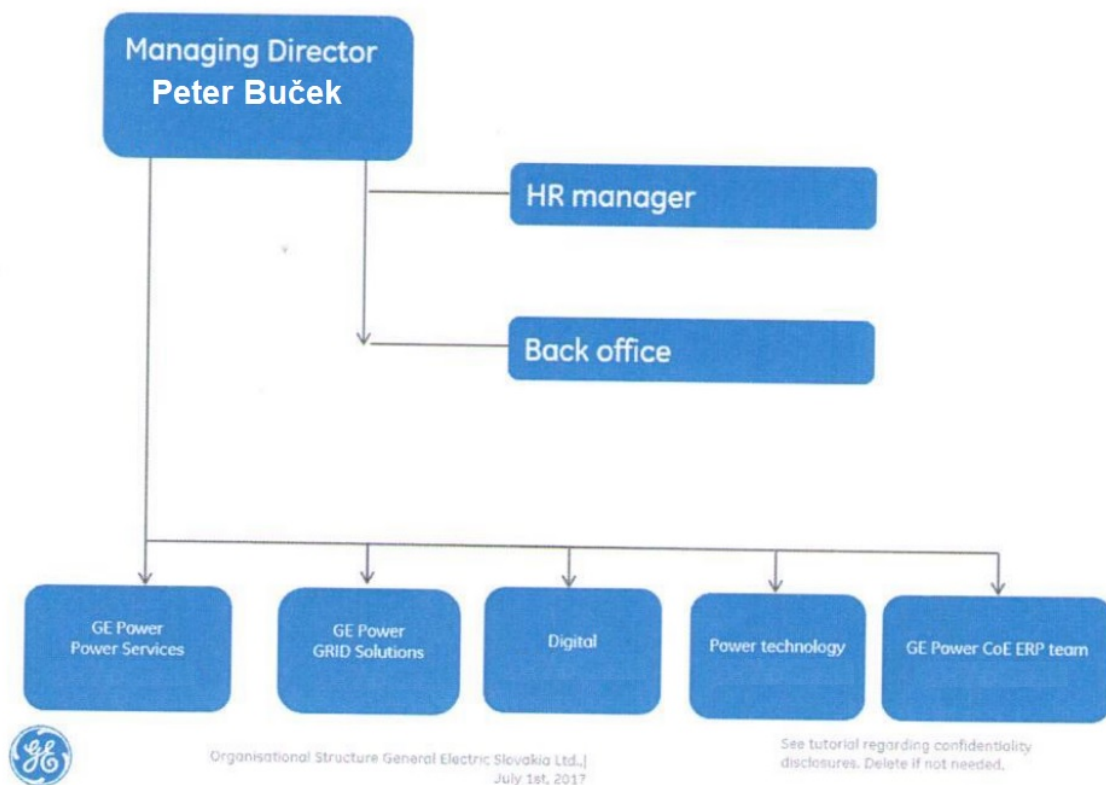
Managing Director
Peter Buček

HR manager

Back office

GE Power
Power Services

GE Power
GRID Solutions

Digital

Power technology

GE Power CoE ERP team

GE

Organisational Structure General Electric Slovakia Ltd.|
July 1st, 2017

See tutorial regarding confidentiality disclosures. Delete if not needed.